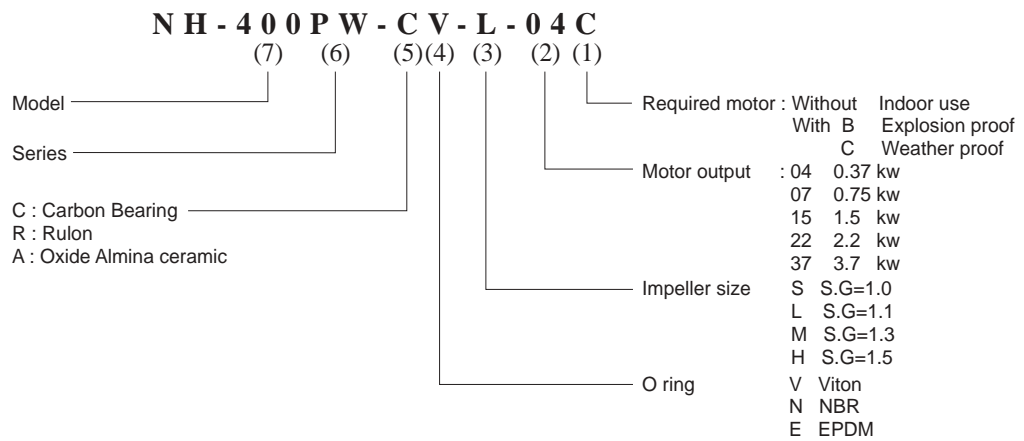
NH-400PW-CV-L-04C
(7) (6) (5)(4) (3) (2) (1)

Model

Series

C : Carbon Bearing
R : Rulon
A : Oxide Almina ceramic

Required motor : Without Indoor use
With B Explosion proof
C Weather proof

Motor output : 04 0.37 kw
07 0.75 kw
15 1.5 kw
22 2.2 kw
37 3.7 kw

Impeller size S S.G=1.0
L S.G=1.1
M S.G=1.3
H S.G=1.5

O ring V Viton
N NBR
E EPDM